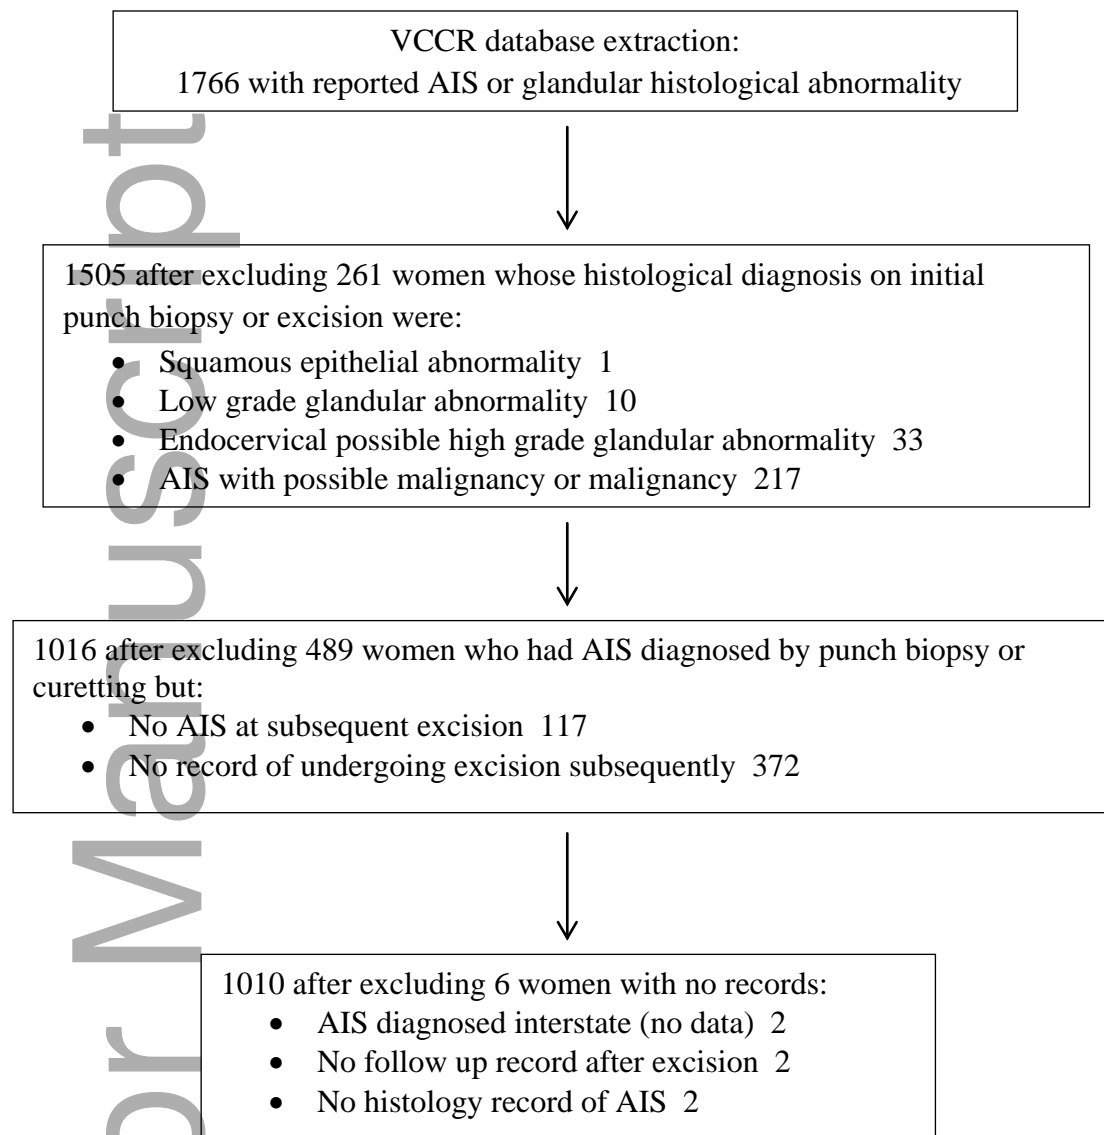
VCCR database extraction:
1766 with reported AIS or glandular histological abnormality

1505 after excluding 261 women whose histological diagnosis on initial punch biopsy or excision were:
- Squamous epithelial abnormality 1
- Low grade glandular abnormality 10
- Endocervical possible high grade glandular abnormality 33
- AIS with possible malignancy or malignancy 217

1016 after excluding 489 women who had AIS diagnosed by punch biopsy or curetting but:
- No AIS at subsequent excision 117
- No record of undergoing excision subsequently 372

1010 after excluding 6 women with no records:
- AIS diagnosed interstate (no data) 2
- No follow up record after excision 2
- No histology record of AIS 2

Author Manuscript